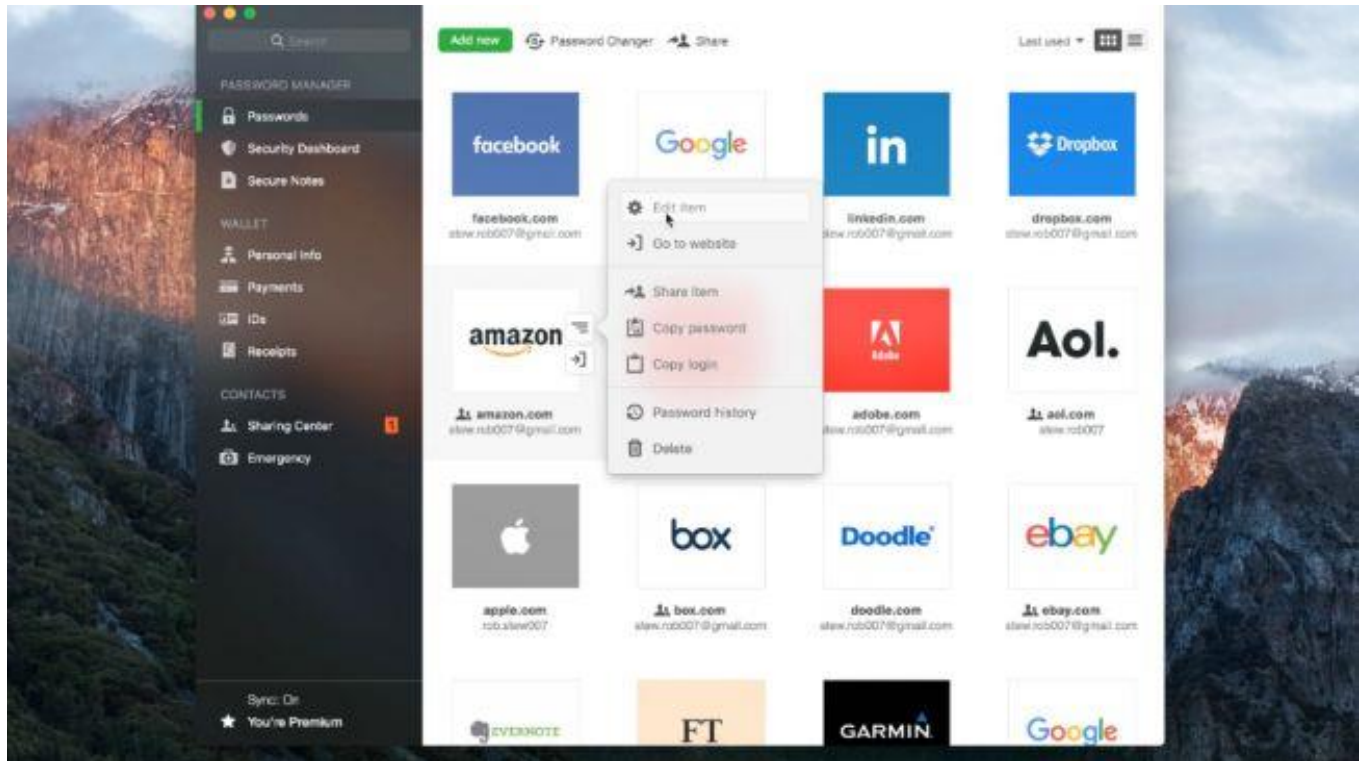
Search

PASSWORD MANAGER
Passwords
Security Dashboard
Secure Notes

WALLET
Personal Info
Payments
IDs
Receipts

CONTACTS
Sharing Center 1
Emergency

Sync: On
You're Premium

Add new
Password Changer
Share
Last used

facebook
facebook.com
stew.rob007@gmail.com

Google

Edit item
Go to website
Share item
Copy password
Copy login
Password history
Delete

in
linkedin.com
stew.rob007@gmail.com

Dropbox
dropbox.com
stew.rob007@gmail.com

amazon
amazon.com
stew.rob007@gmail.com

Adobe
adobe.com
stew.rob007@gmail.com

Aol.
aol.com
stew.rob007

apple.com
rob.stew007

box
box.com
stew.rob007@gmail.com

Doodle
doodle.com
stew.rob007@gmail.com

ebay
ebay.com
stew.rob007@gmail.com

EVERNOTE
FT
GARMIN
Google